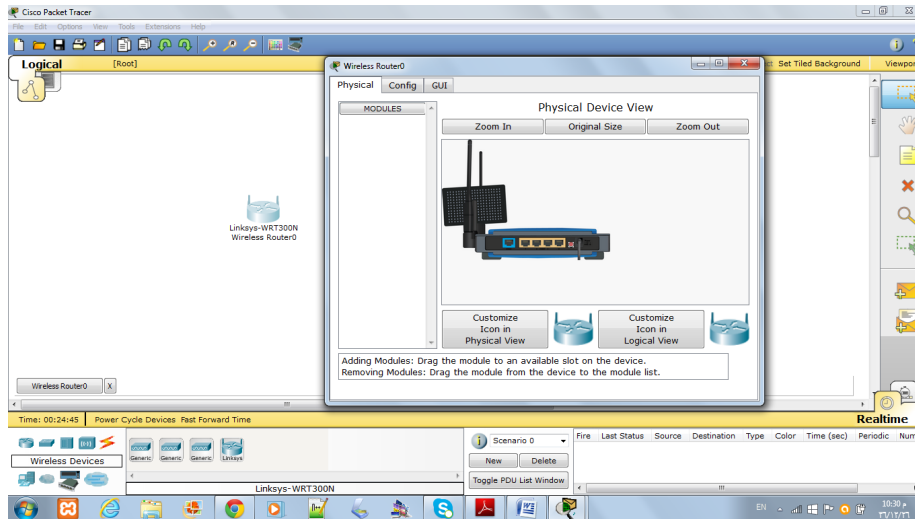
Cisco Packet Tracer

File Edit Options View Tools Extensions Help

Logical [Root]

Set Tiled Background Viewport

Wireless Router0

Physical Config GUI

MODULES

Physical Device View

Zoom In Original Size Zoom Out

Customize Icon in Physical View

Customize Icon in Logical View

Adding Modules: Drag the module to an available slot on the device.
Removing Modules: Drag the module from the device to the module list.

Linksys-WRT300N
Wireless Router0

Wireless Router0 X

Time: 00:24:45 Power Cycle Devices Fast Forward Time

Realtime

Wireless Devices

Generic Generic Generic Linksys

Linksys-WRT300N

Scenario 0

New Delete

Toggle PDU List Window

Fire Last Status Source Destination Type Color Time (sec) Periodic Num

EN

10:30
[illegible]